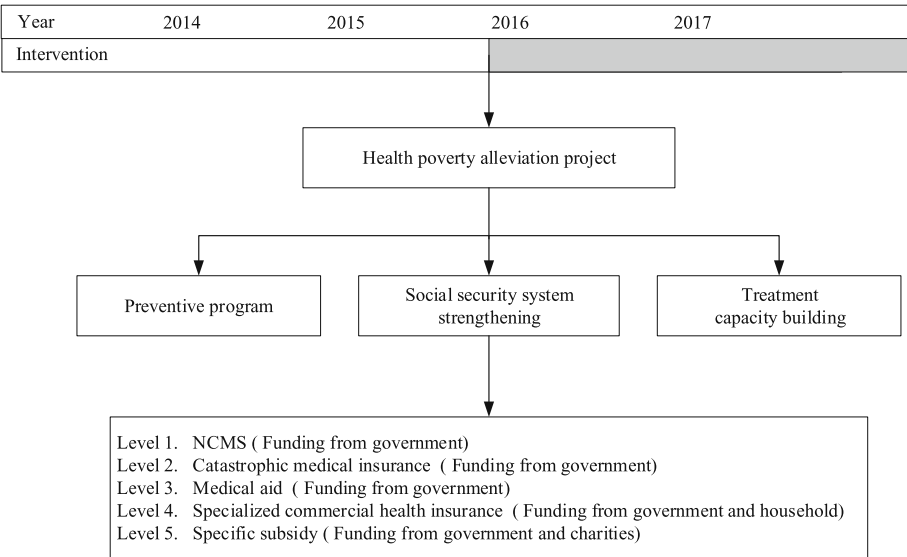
| Year | 2014 | 2015 | 2016 | 2017 |
|---|---|---|---|---|
| Intervention | | | | |

Health poverty alleviation project

Preventive program

Social security system strengthening

Treatment capacity building

Level 1. NCMS ( Funding from government)
Level 2. Catastrophic medical insurance ( Funding from government)
Level 3. Medical aid ( Funding from government)
Level 4. Specialized commercial health insurance ( Funding from government and household)
Level 5. Specific subsidy ( Funding from government and charities)